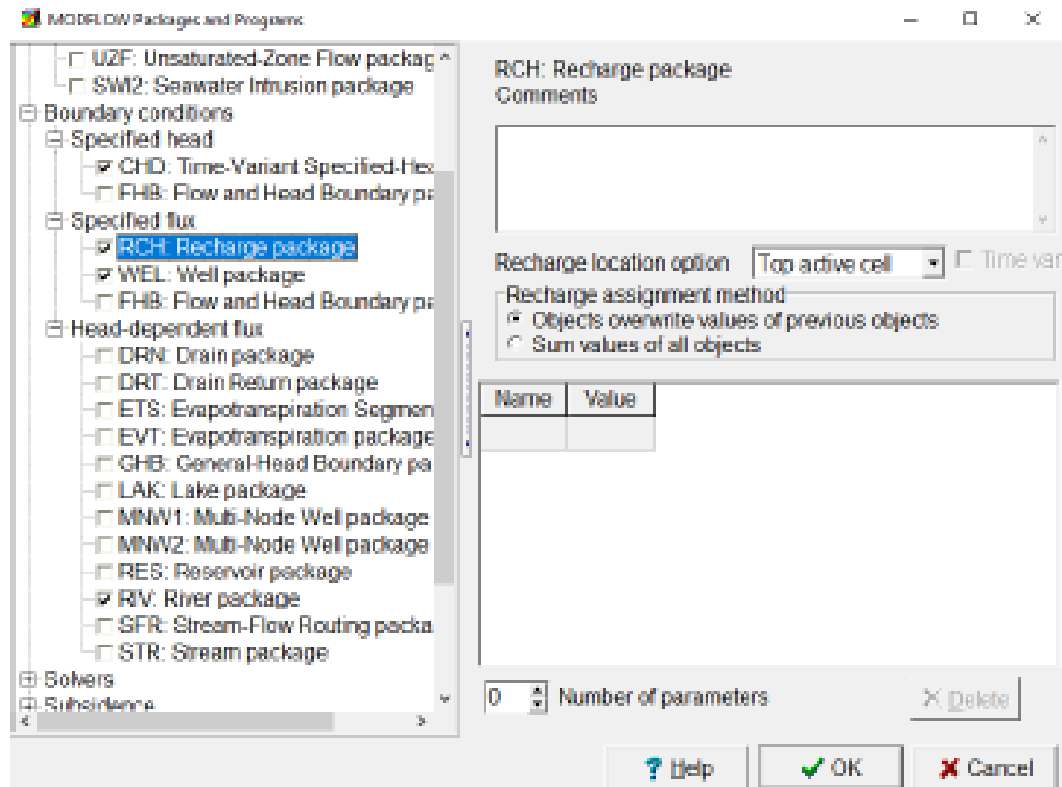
MODFLOW Packages and Programs

UZF: Unsaturated-Zone Flow packag
SWI2: Seawater Intrusion package
Boundary conditions
Specified head
CHD: Time-Variant Specified-He
FHB: Flow and Head Boundary pa
Specified flux
RCH: Recharge package
WEL: Well package
FHB: Flow and Head Boundary pa
Head-dependent flux
DRN: Drain package
DRT: Drain Return package
ETS: Evapotranspiration Segmen
EVT: Evapotranspiration package
GHB: General-Head Boundary pa
LAK: Lake package
MNW1: Multi-Node Well package
MNW2: Multi-Node Well package
RES: Reservoir package
RIV: River package
SFR: Stream-Flow Routing packa
STR: Stream package
Solvers
Subsidence

RCH: Recharge package
Comments

Recharge location option Top active cell Time var
Recharge assignment method
Objects overwrite values of previous objects
Sum values of all objects

| Name | Value |
|---|---|
| | |

0 Number of parameters
Delete

Help OK Cancel